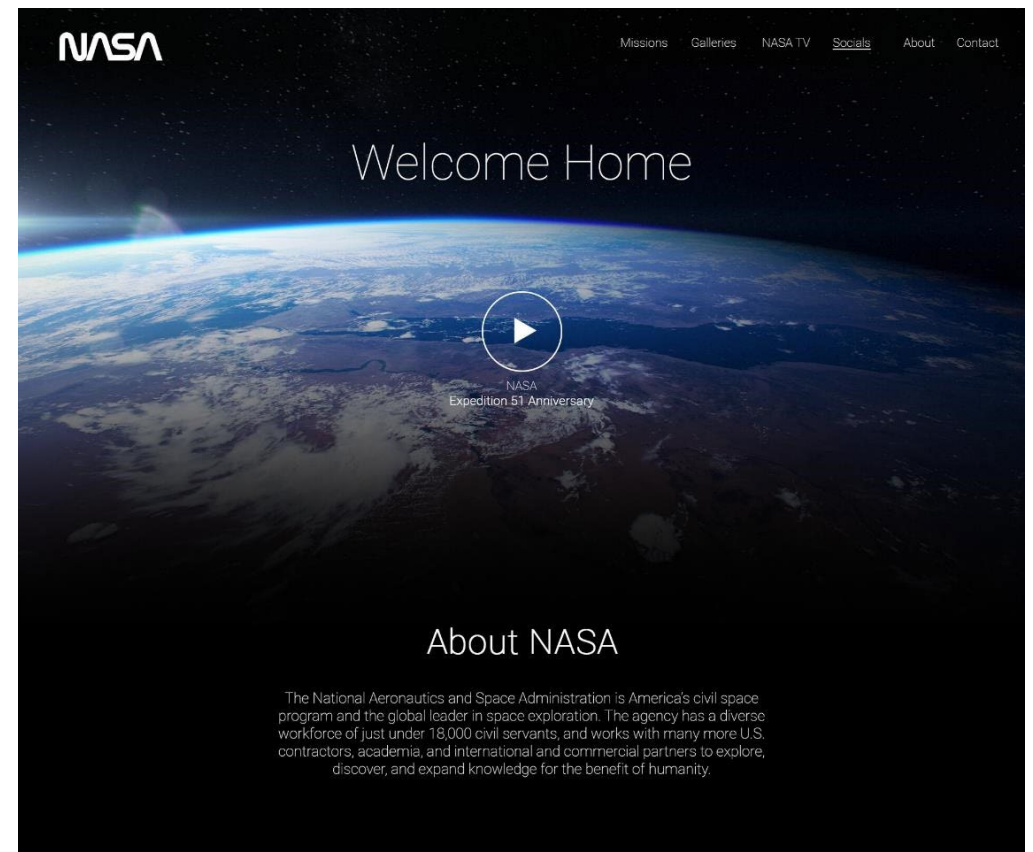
NASA

Missions Galleries NASA TV Socials About Contact

Welcome Home

NASA
Expedition 51 Anniversary

About NASA

The National Aeronautics and Space Administration is America's civil space program and the global leader in space exploration. The agency has a diverse workforce of just under 18,000 civil servants, and works with many more U.S. contractors, academia, and international and commercial partners to explore, discover, and expand knowledge for the benefit of humanity.